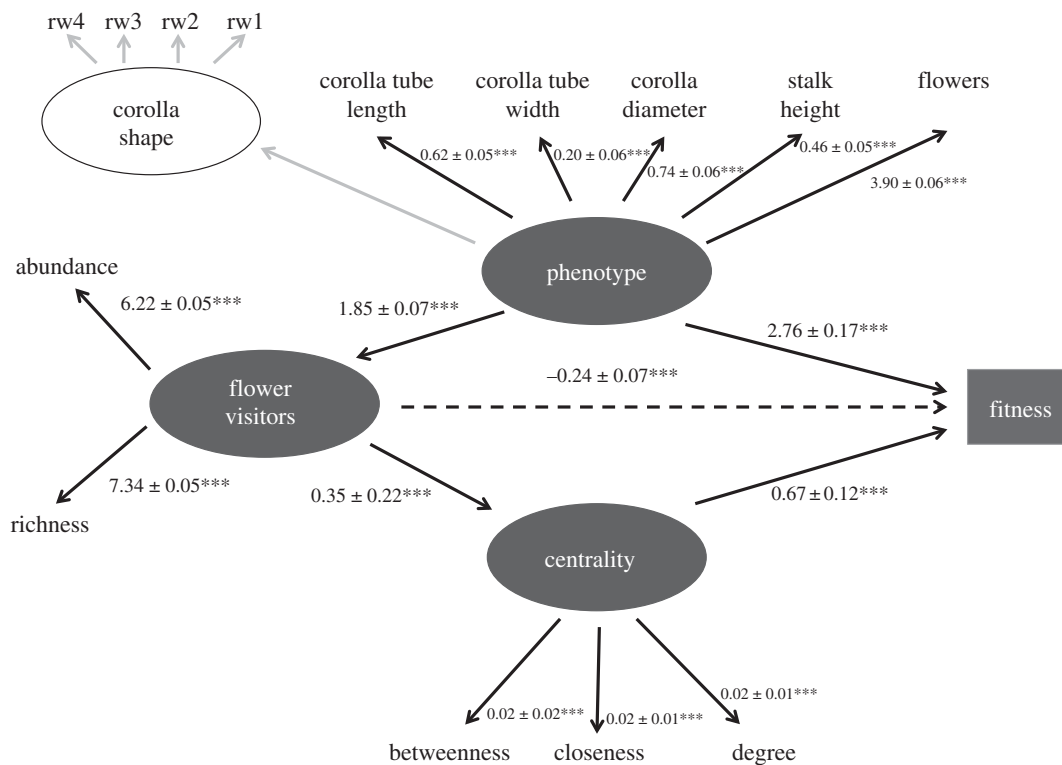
rw4 rw3 rw2 rw1

corolla shape

corolla tube length

corolla tube width

corolla diameter

stalk height

flowers

0.62 ± 0.05***

0.20 ± 0.06***

0.74 ± 0.06***

0.46 ± 0.05***

3.90 ± 0.06***

abundance

6.22 ± 0.05***

1.85 ± 0.07***

phenotype

2.76 ± 0.17***

flower visitors

–0.24 ± 0.07***

fitness

7.34 ± 0.05***

0.35 ± 0.22***

0.67 ± 0.12***

richness

centrality

0.02 ± 0.02***

0.02 ± 0.01***

0.02 ± 0.01***

betweenness

closeness

degree